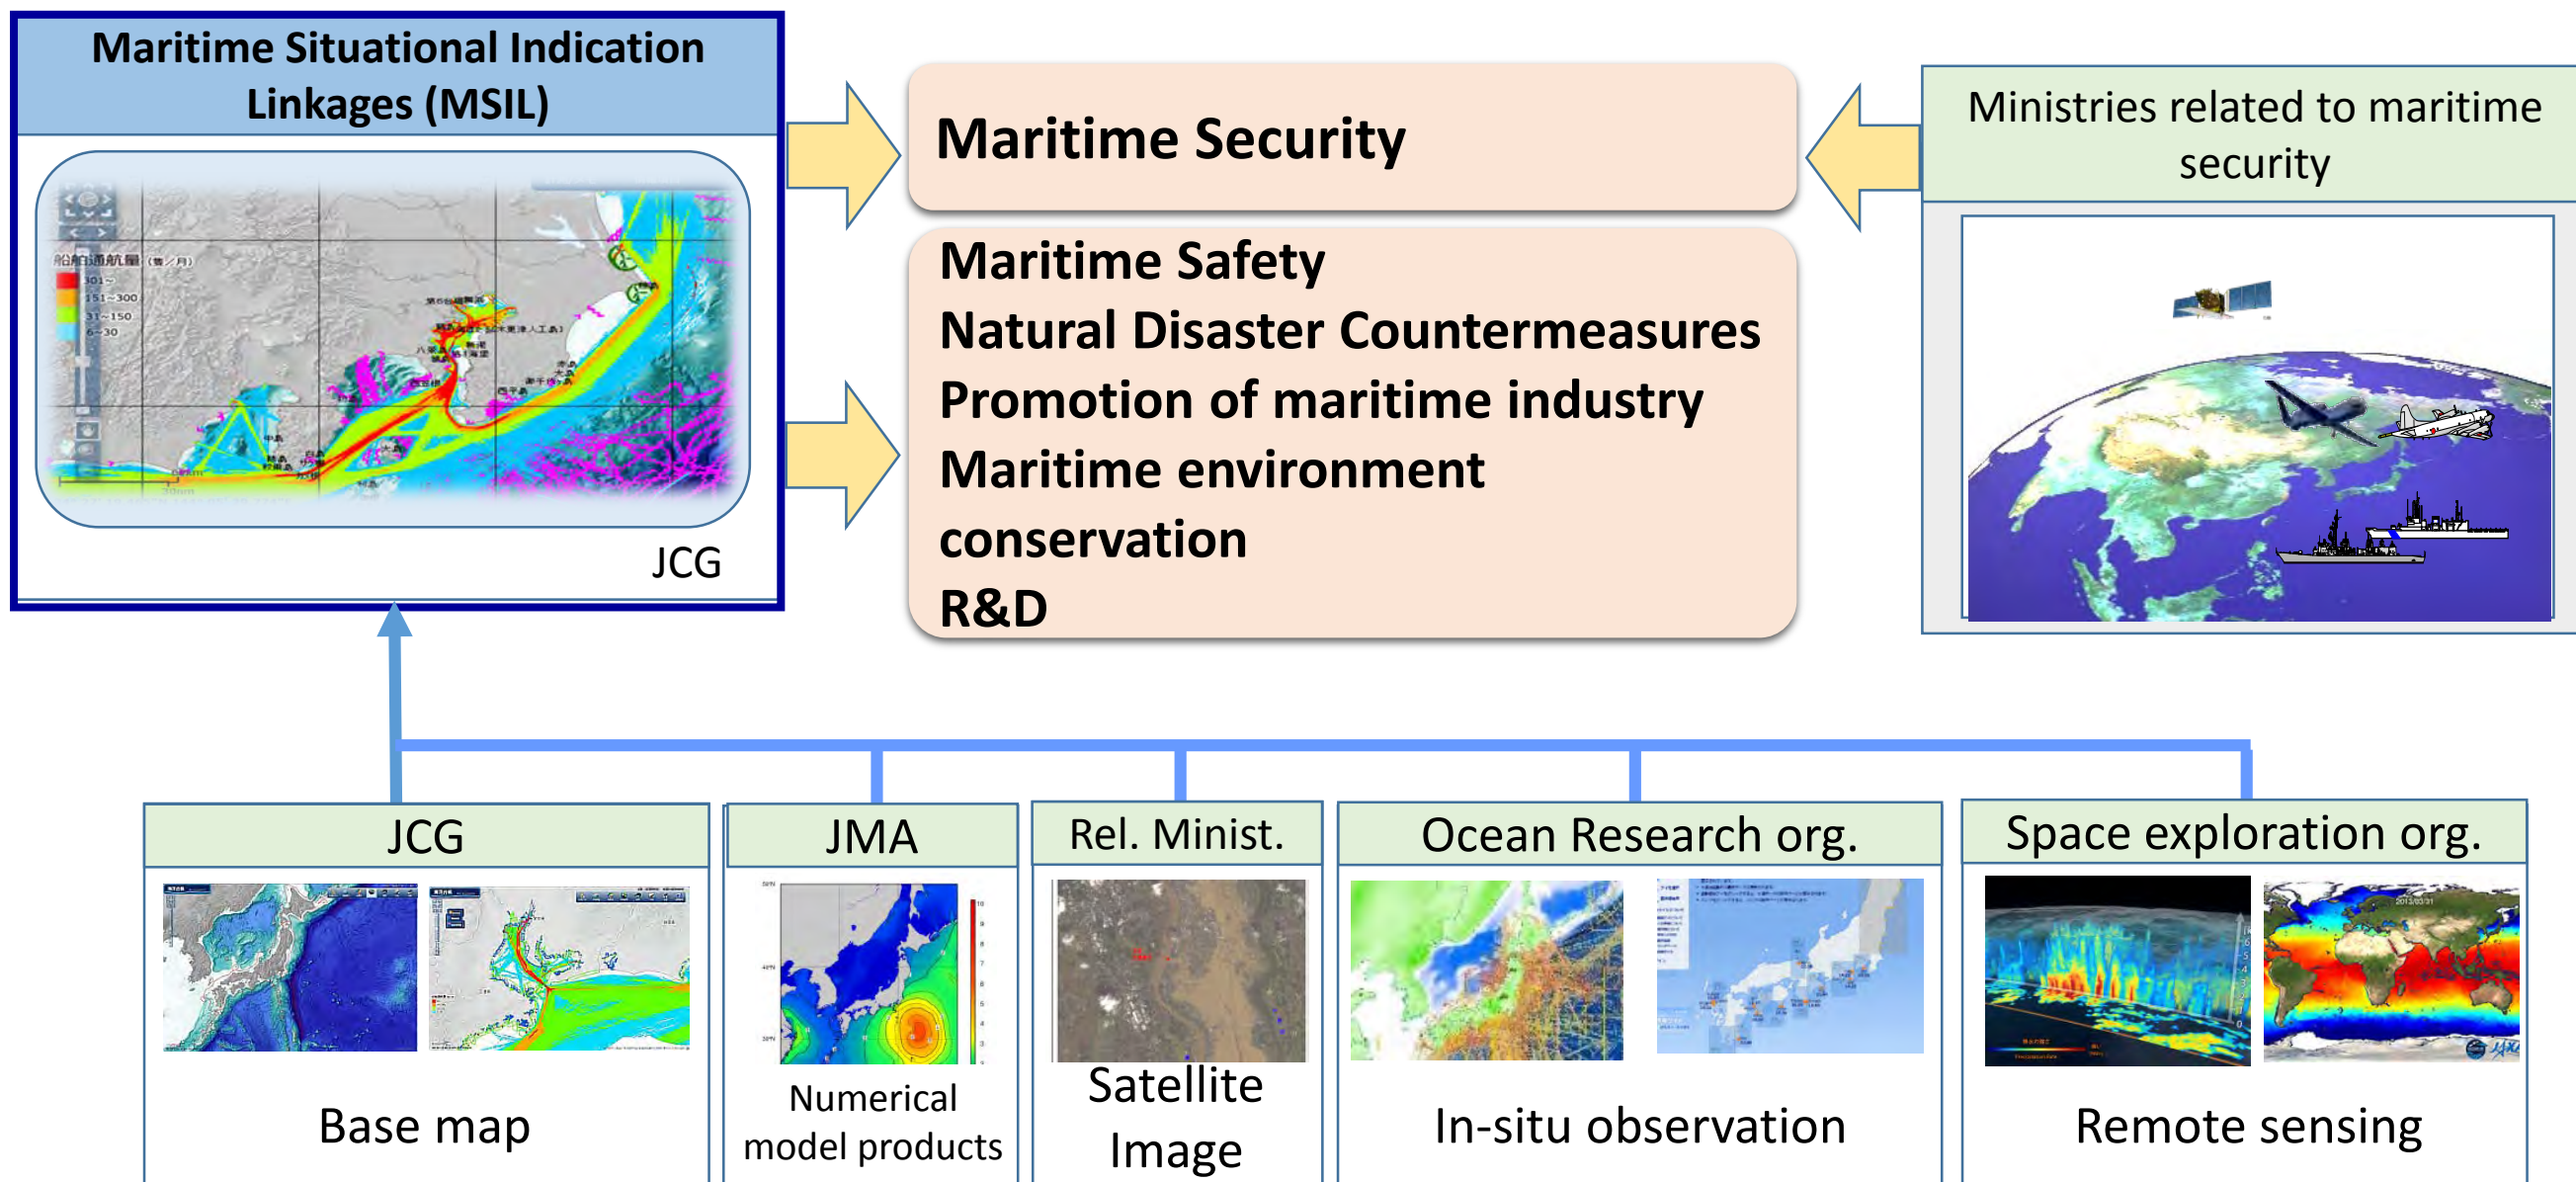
Maritime Situational Indication Linkages (MSIL)

船舶通航量 (隻/月)
301～
151～300
31～150
6～30

JCG

Maritime Security

Maritime Safety
Natural Disaster Countermeasures
Promotion of maritime industry
Maritime environment conservation
R&D

Ministries related to maritime security

JCG

Base map

JMA

Numerical model products

Rel. Minist.

Satellite Image

Ocean Research org.

In-situ observation

Space exploration org.

Remote sensing